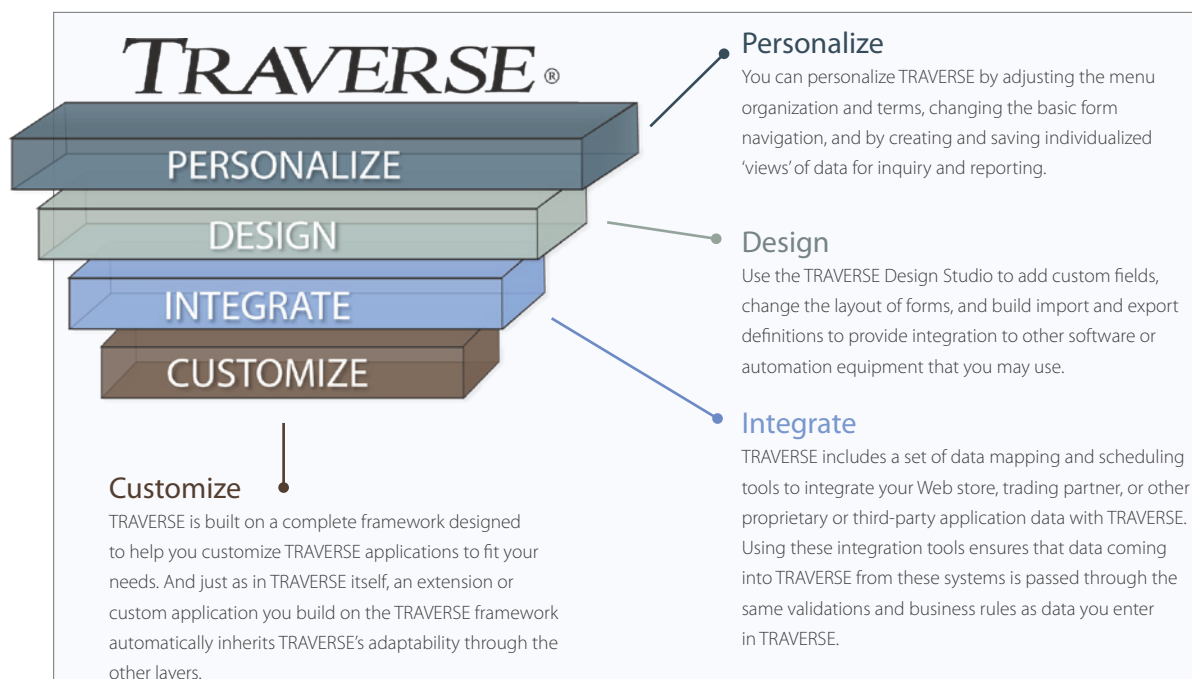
TRAVERSE®

PERSONALIZE

DESIGN

INTEGRATE

CUSTOMIZE

Personalize
You can personalize TRAVERSE by adjusting the menu organization and terms, changing the basic form navigation, and by creating and saving individualized 'views' of data for inquiry and reporting.

Design
Use the TRAVERSE Design Studio to add custom fields, change the layout of forms, and build import and export definitions to provide integration to other software or automation equipment that you may use.

Integrate
TRAVERSE includes a set of data mapping and scheduling tools to integrate your Web store, trading partner, or other proprietary or third-party application data with TRAVERSE. Using these integration tools ensures that data coming into TRAVERSE from these systems is passed through the same validations and business rules as data you enter in TRAVERSE.

Customize
TRAVERSE is built on a complete framework designed to help you customize TRAVERSE applications to fit your needs. And just as in TRAVERSE itself, an extension or custom application you build on the TRAVERSE framework automatically inherits TRAVERSE's adaptability through the other layers.